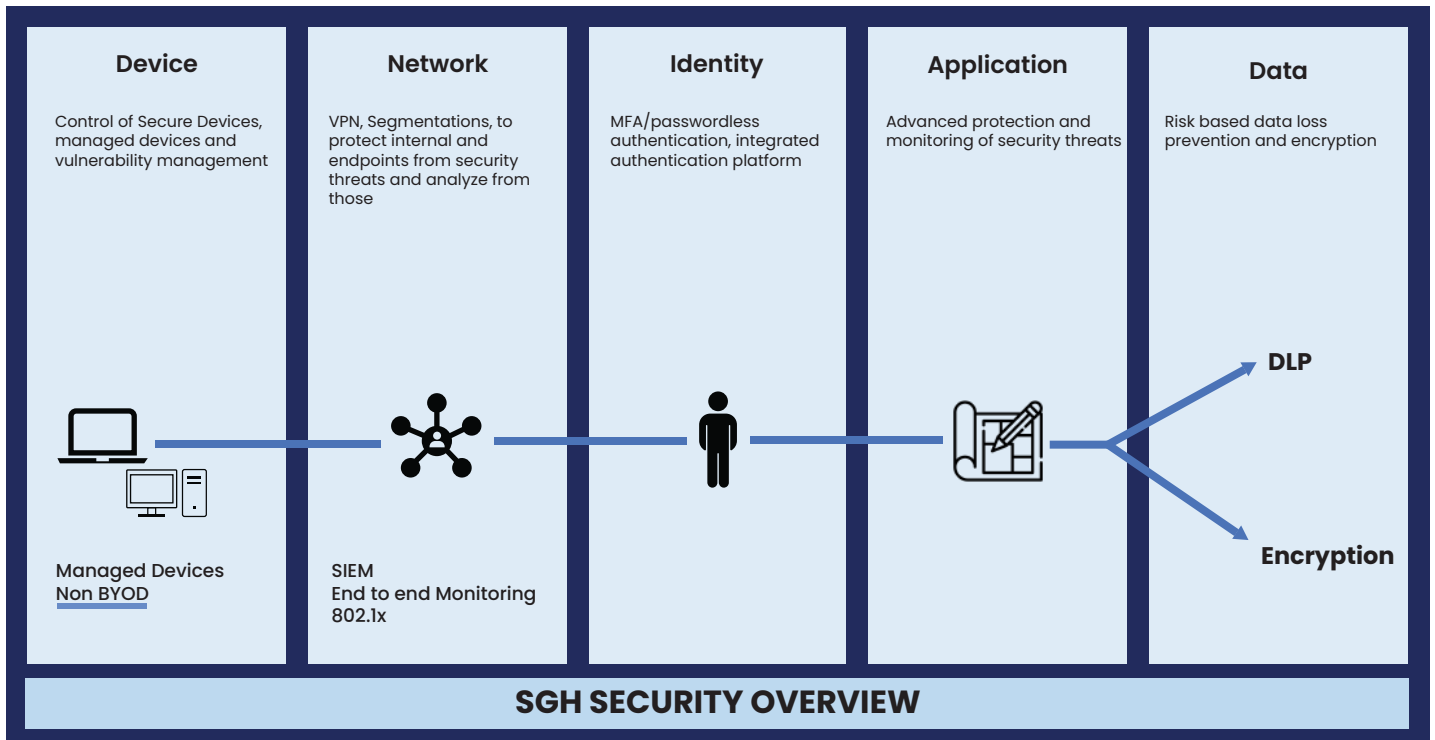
Device

Control of Secure Devices, managed devices and vulnerability management

Managed Devices
Non BYOD

Network

VPN, Segmentations, to protect internal and endpoints from security threats and analyze from those

SIEM
End to end Monitoring
802.1x

Identity

MFA/passwordless authentication, integrated authentication platform

Application

Advanced protection and monitoring of security threats

Data

Risk based data loss prevention and encryption

DLP

Encryption

SGH SECURITY OVERVIEW